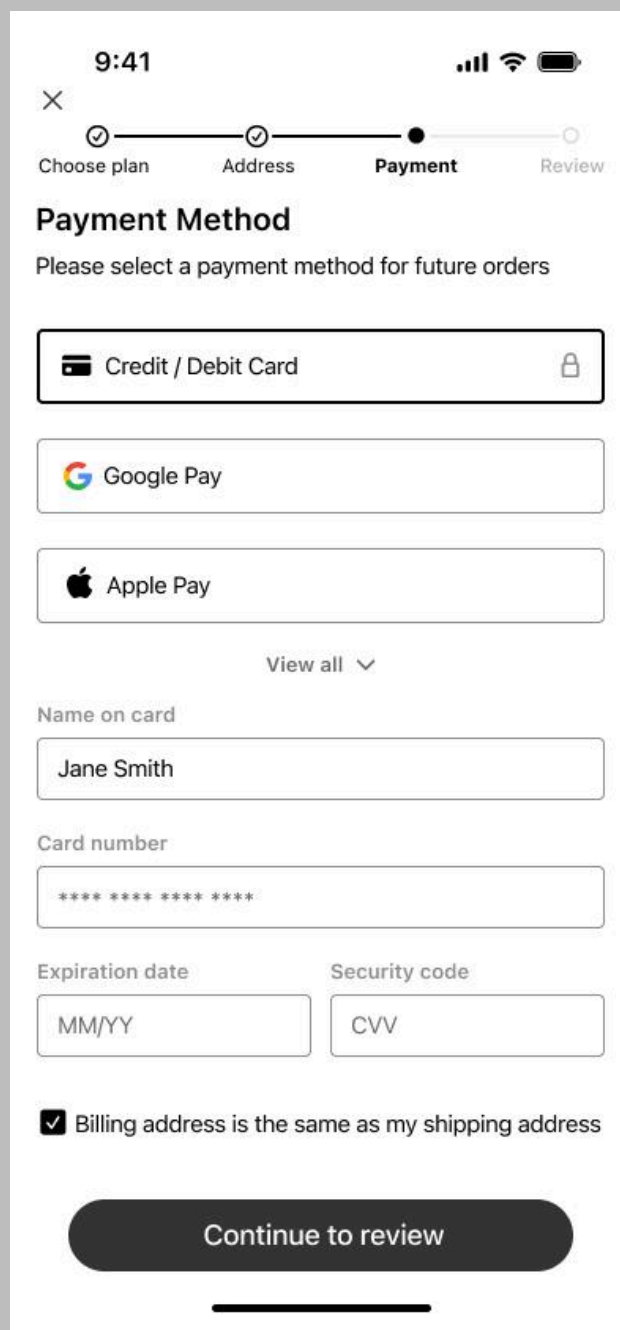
9:41

×

Choose plan
Address
Payment
Review

Payment Method

Please select a payment method for future orders

Credit / Debit Card

Google Pay

Apple Pay

View all

Name on card

Jane Smith

Card number

**** **** **** ****

Expiration date

MM/YY

Security code

CVV

Billing address is the same as my shipping address

Continue to review